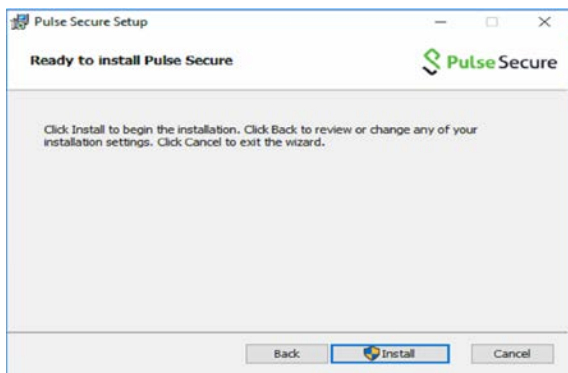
Pulse Secure Setup

Ready to install Pulse Secure

Pulse Secure

Click Install to begin the installation. Click Back to review or change any of your installation settings. Click Cancel to exit the wizard.

Back

Install

Cancel